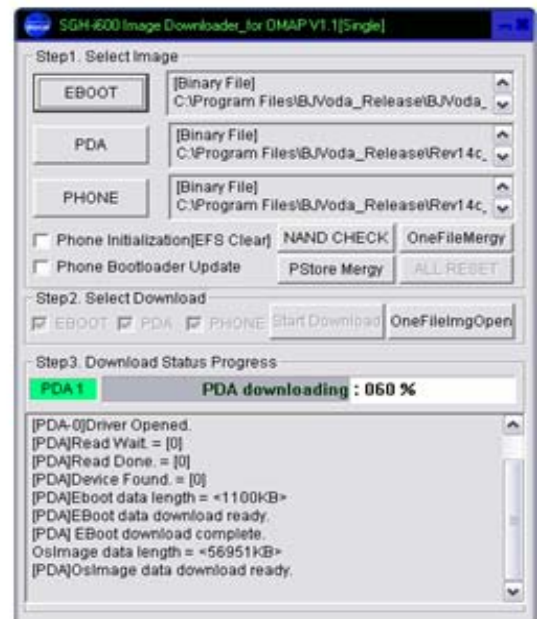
SGH-i600 Image Downloader_for OMAP V1.1[Single]

Step1. Select Image

EBOOT
[Binary File]
C:\Program Files\BJVoda_Release\BJVoda_

PDA
[Binary File]
C:\Program Files\BJVoda_Release\Rev14c_

PHONE
[Binary File]
C:\Program Files\BJVoda_Release\Rev14c_

Phone Initialization[EFS Clear]
NAND CHECK
OneFileMergy

Phone Bootloader Update
PStore Mergy
ALL RESET

Step2. Select Download

EBOOT PDA PHONE Start Download OneFileImgOpen

Step3. Download Status Progress

PDA 1 PDA downloading : 060 %

[PDA-0]Driver Opened.
[PDA]Read Wait. = [0]
[PDA]Read Done. = [0]
[PDA]Device Found. = [0]
[PDA]Eboot data length = <1100KB>
[PDA]EBoot data download ready.
[PDA] EBoot download complete.
OsImage data length = <56951KB>
[PDA]OsImage data download ready.